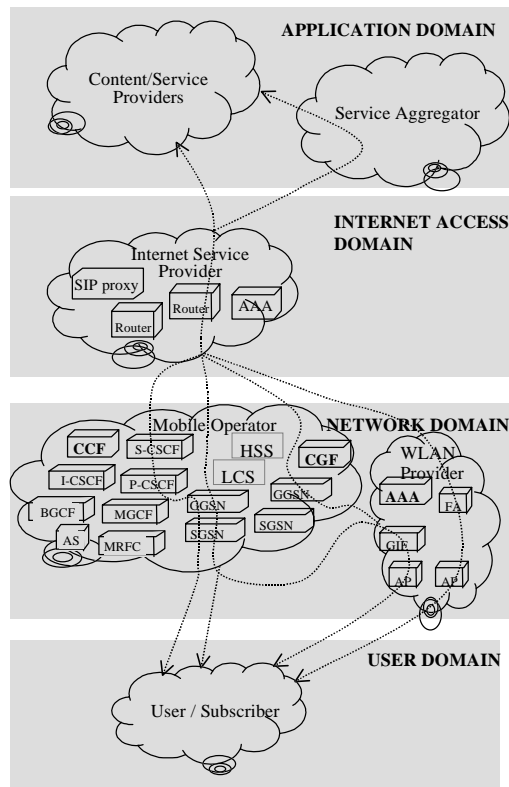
APPLICATION DOMAIN

Content/Service Providers

Service Aggregator

INTERNET ACCESS DOMAIN

Internet Service Provider

SIP proxy

Router

Router

AAA

NETWORK DOMAIN

Mobile Operator

CCF

S-CSCF

HSS

CGF

I-CSCF

P-CSCF

LCS

BGCF

MGCF

GGSN

GGSN

AS

MRFC

SGSN

SGSN

WLAN Provider

AAA

FA

GIF

AP

AP

USER DOMAIN

User / Subscriber